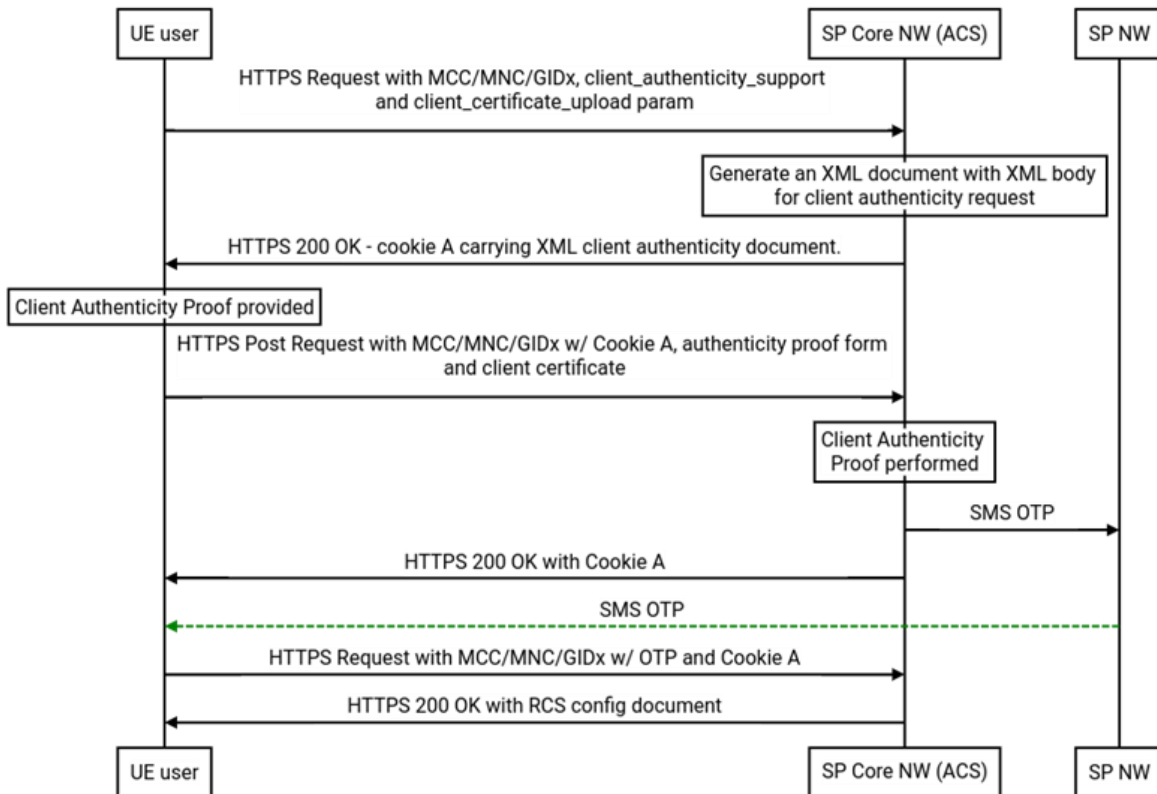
UE user

SP Core NW (ACS)

SP NW

HTTPS Request with MCC/MNC/GIDx, client_authenticity_support and client_certificate_upload param

Generate an XML document with XML body for client authenticity request

HTTPS 200 OK - cookie A carrying XML client authenticity document.

Client Authenticity Proof provided

HTTPS Post Request with MCC/MNC/GIDx w/ Cookie A, authenticity proof form and client certificate

Client Authenticity Proof performed

SMS OTP

HTTPS 200 OK with Cookie A

SMS OTP

HTTPS Request with MCC/MNC/GIDx w/ OTP and Cookie A

HTTPS 200 OK with RCS config document

UE user

SP Core NW (ACS)

SP NW